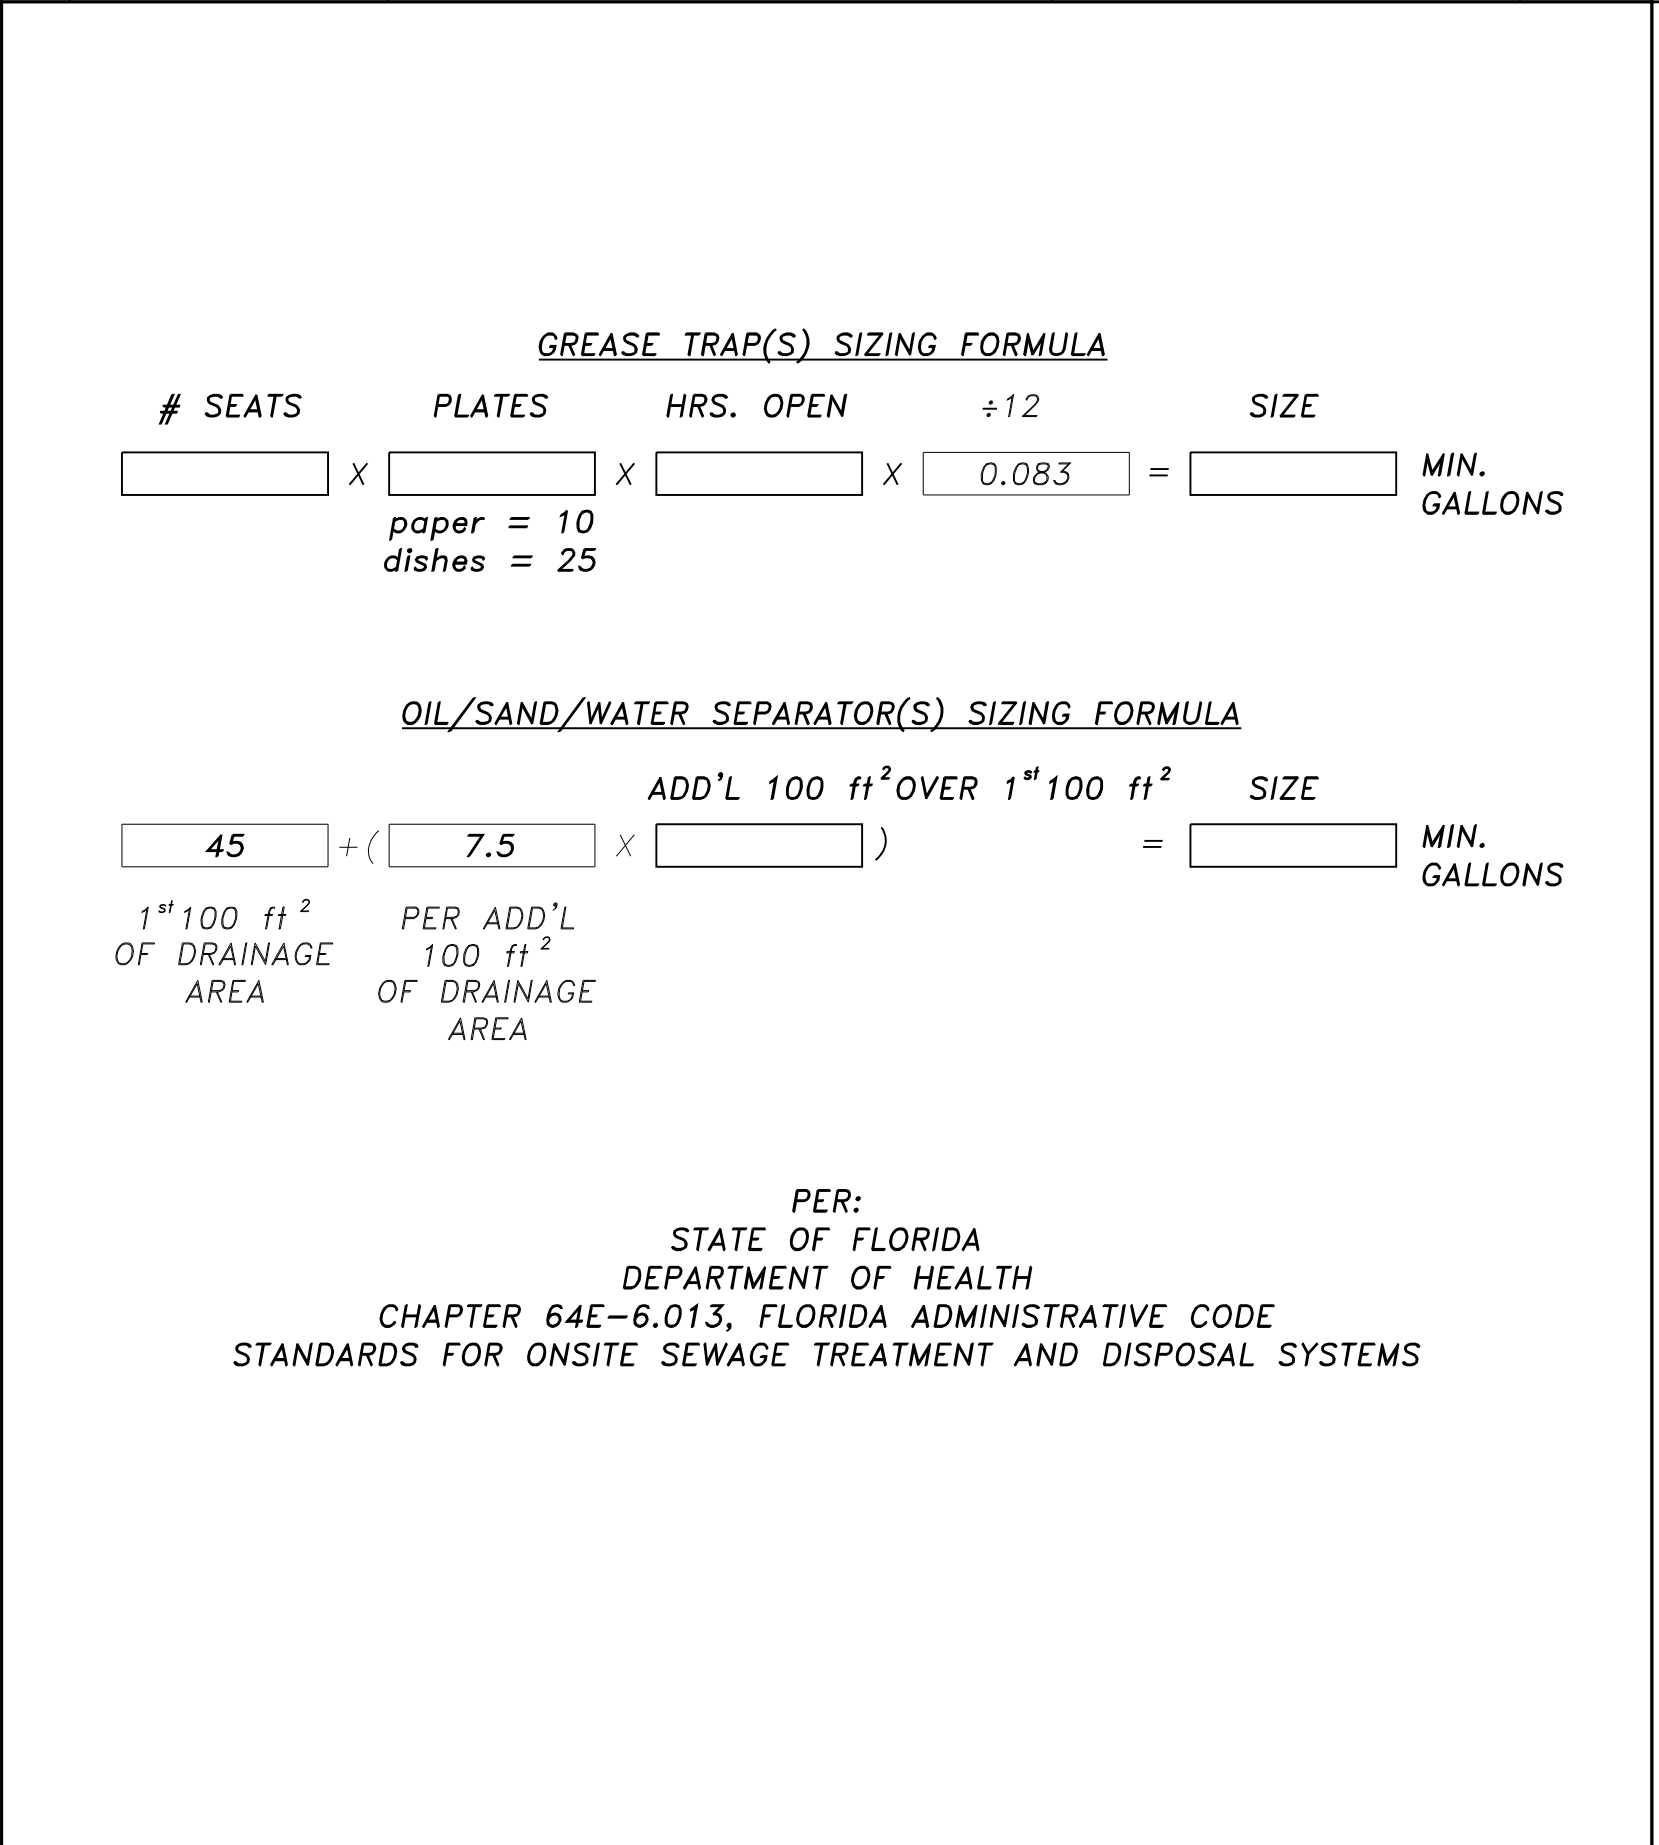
GREASE TRAP(S) SIZING FORMULA

# SEATS PLATES HRS. OPEN $\div 12$ SIZE

[ ] X [ ] X [ ] X 0.083 = [ ] MIN. GALLONS

paper = 10
dishes = 25

OIL/SAND/WATER SEPARATOR(S) SIZING FORMULA

ADD'L 100 $ft^2$ OVER $1^{st}$ 100 $ft^2$ SIZE

45 + ( 7.5 X [ ] ) = [ ] MIN. GALLONS

$1^{st}$ 100 $ft^2$ OF DRAINAGE AREA

PER ADD'L 100 $ft^2$ OF DRAINAGE AREA

PER:
STATE OF FLORIDA
DEPARTMENT OF HEALTH
CHAPTER 64E-6.013, FLORIDA ADMINISTRATIVE CODE
STANDARDS FOR ONSITE SEWAGE TREATMENT AND DISPOSAL SYSTEMS